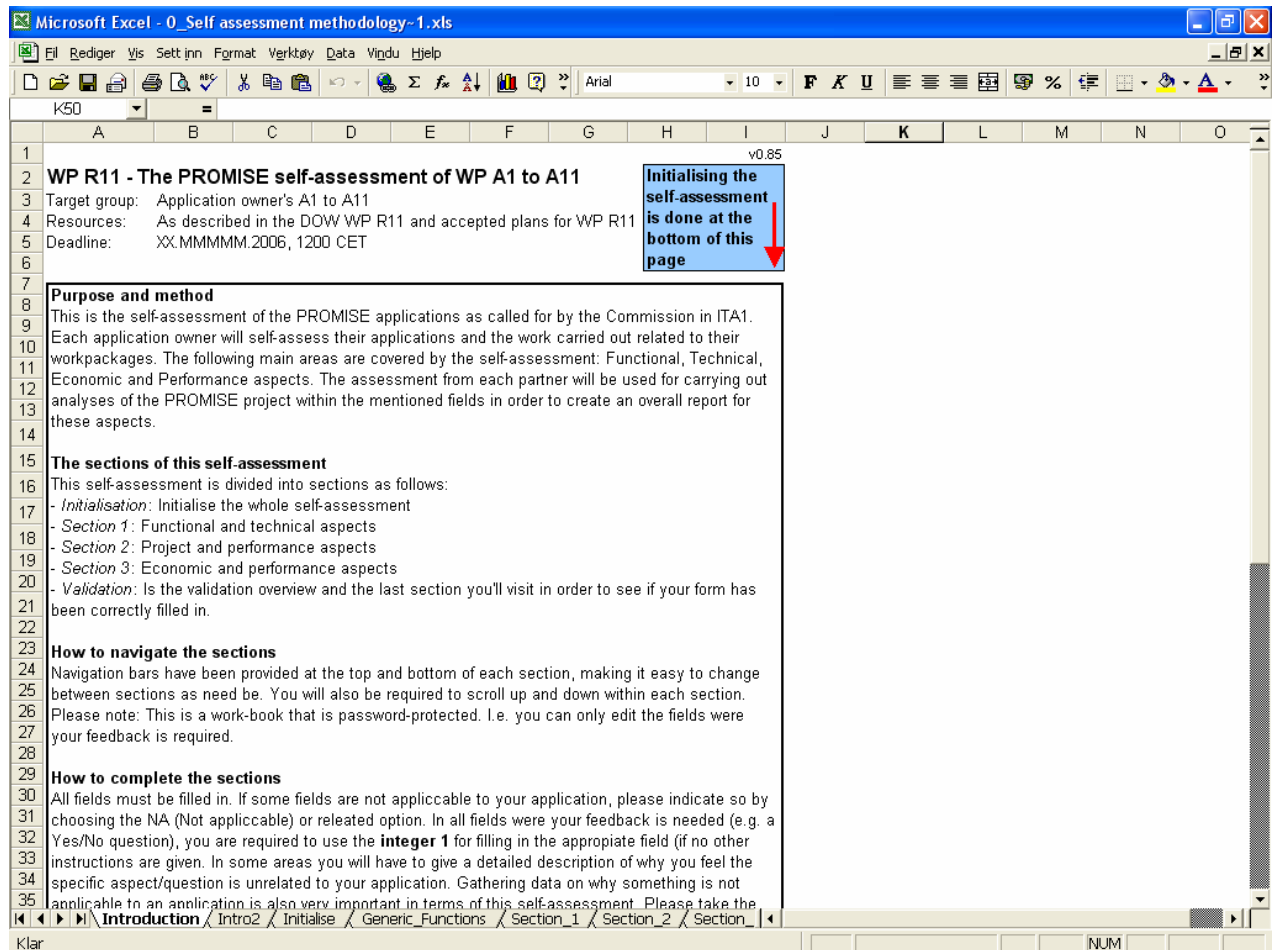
Microsoft Excel - 0_Self assessment methodology~1.xls

Fil Rediger Vis Sett inn Format Verktøy Data Vindu Hjelp

Arial 10 F K U %

K50 =

| | A | B | C | D | E | F | G | H | I | J | K | L | M | N | O |
|---|---|---|---|---|---|---|---|---|---|---|---|---|---|---|---|

v0.85

WP R11 - The PROMISE self-assessment of WP A1 to A11

Target group: Application owner's A1 to A11
Resources: As described in the DOW WP R11 and accepted plans for WP R11
Deadline: XX.MMMMM.2006, 1200 CET

Initialising the self-assessment is done at the bottom of this page

Purpose and method
This is the self-assessment of the PROMISE applications as called for by the Commission in ITA1. Each application owner will self-assess their applications and the work carried out related to their workpackages. The following main areas are covered by the self-assessment: Functional, Technical, Economic and Performance aspects. The assessment from each partner will be used for carrying out analyses of the PROMISE project within the mentioned fields in order to create an overall report for these aspects.

The sections of this self-assessment
This self-assessment is divided into sections as follows:
- Initialisation: Initialise the whole self-assessment
- Section 1: Functional and technical aspects
- Section 2: Project and performance aspects
- Section 3: Economic and performance aspects
- Validation: Is the validation overview and the last section you'll visit in order to see if your form has been correctly filled in.

How to navigate the sections
Navigation bars have been provided at the top and bottom of each section, making it easy to change between sections as need be. You will also be required to scroll up and down within each section. Please note: This is a work-book that is password-protected. I.e. you can only edit the fields were your feedback is required.

How to complete the sections
All fields must be filled in. If some fields are not appliccable to your application, please indicate so by choosing the NA (Not appliccable) or releated option. In all fields were your feedback is needed (e.g. a Yes/No question), you are required to use the integer 1 for filling in the appropiate field (if no other instructions are given. In some areas you will have to give a detailed description of why you feel the specific aspect/question is unrelated to your application. Gathering data on why something is not applicable to an application is also very important in terms of this self-assessment. Please take the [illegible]

Introduction / Intro2 / Initialise / Generic_Functions / Section_1 / Section_2 / Section_

Klar NUM